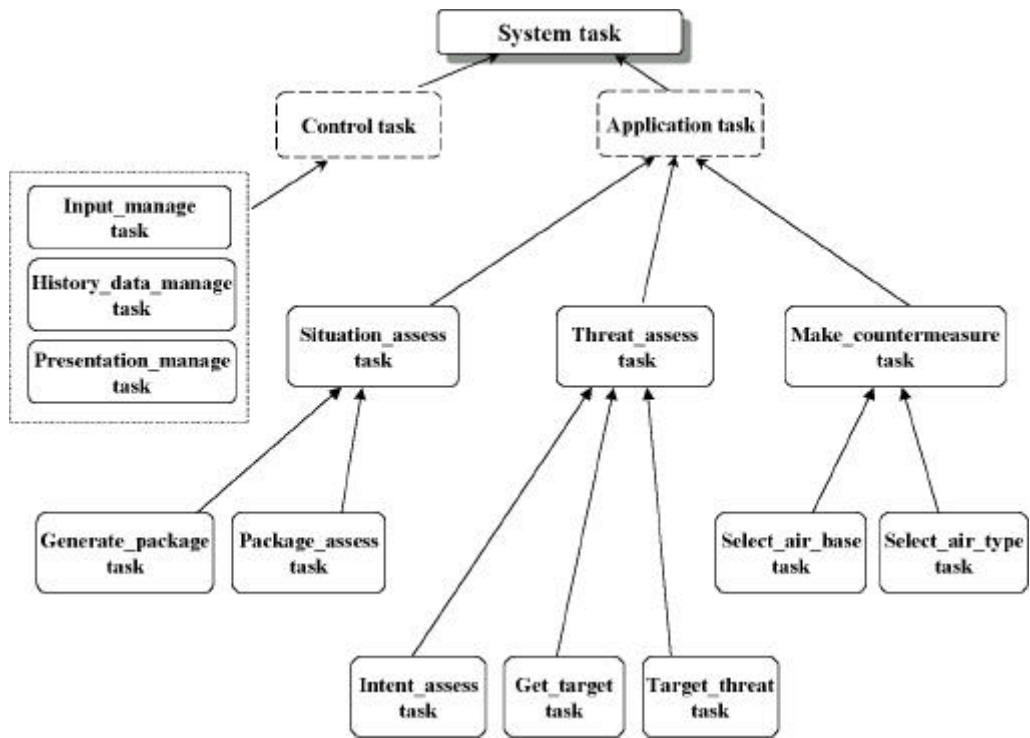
System task

Control task

Application task

Input_manage task

History_data_manage task

Presentation_manage task

Situation_assess task

Threat_assess task

Make_countermeasure task

Generate_package task

Package_assess task

Select_air_base task

Select_air_type task

Intent_assess task

Get_target task

Target_threat task